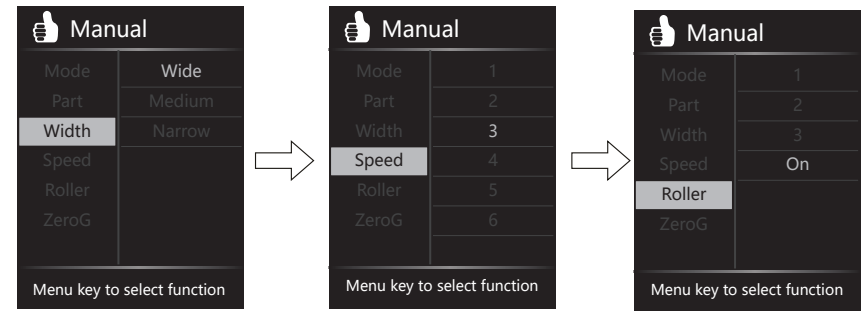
Manual

Mode
Part
Width
Speed
Roller
ZeroG

Wide
Medium
Narrow

Menu key to select function

Manual

Mode
Part
Width
Speed
Roller
ZeroG

1
2
3
4
5
6

Menu key to select function

Manual

Mode
Part
Width
Speed
Roller
ZeroG

1
2
3
On

Menu key to select function